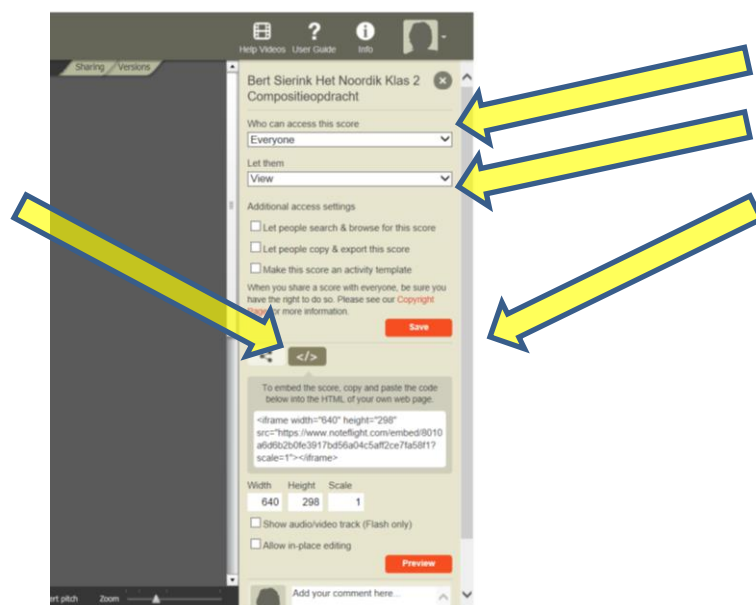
Help Videos User Guide Info

Sharing Versions

Bert Sierink Het Noordik Klas 2 Compositieopdracht

Who can access this score
Everyone

Let them
View

Additional access settings

Let people search & browse for this score

Let people copy & export this score

Make this score an activity template

When you share a score with everyone, be sure you have the right to do so. Please see our Copyright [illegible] for more information.

Save

</>

To embed the score, copy and paste the code below into the HTML of your own web page.

<iframe width="640" height="298" src="https://www.noteflight.com/embed/8010a6d6b2b0fe3917bd56a04c5aff2ce7fa58f1?scale=1"></iframe>

Width Height Scale
640 298 1

Show audio/video track (Flash only)

Allow in-place editing

Preview

Add your comment here...

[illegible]rt pitch Zoom